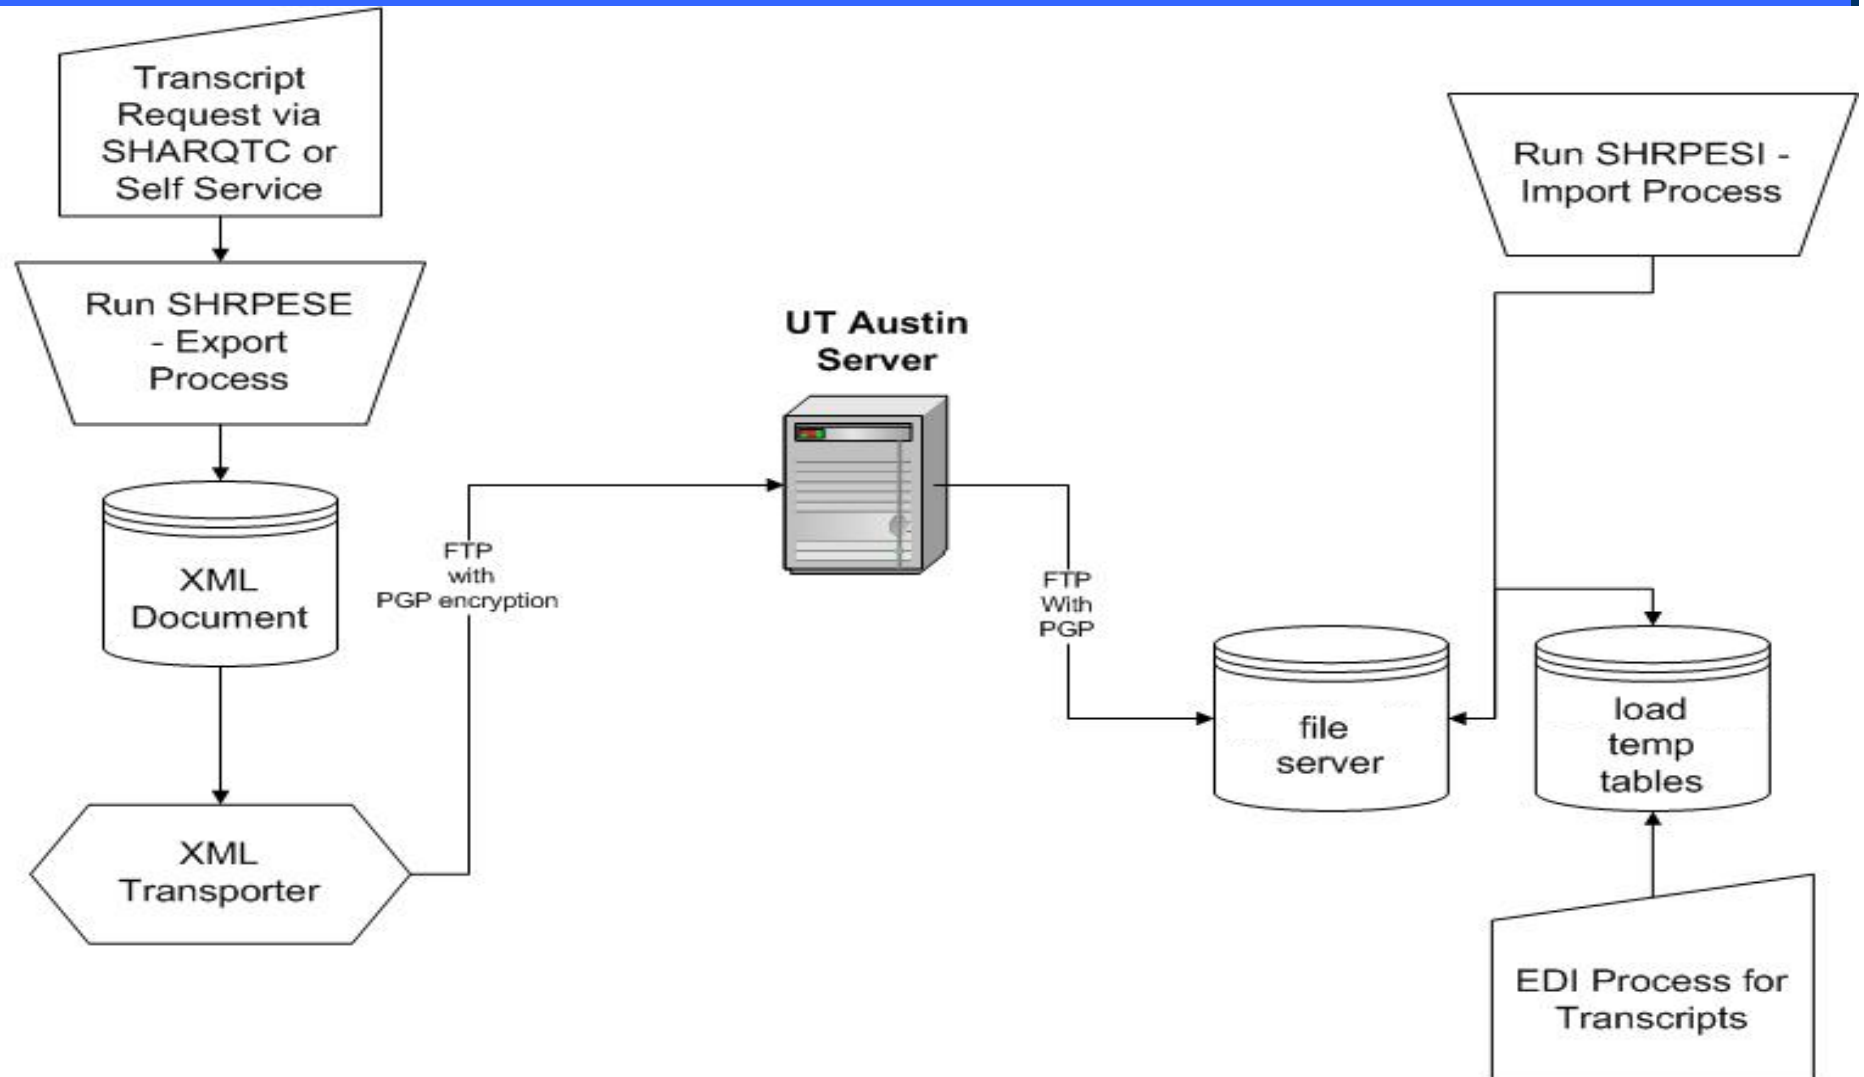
Transcript Request via SHARQTC or Self Service

Run SHRPESE - Export Process

XML Document

XML Transporter

FTP with PGP encryption

UT Austin Server

FTP With PGP

file server

Run SHRPESI - Import Process

load temp tables

EDI Process for Transcripts